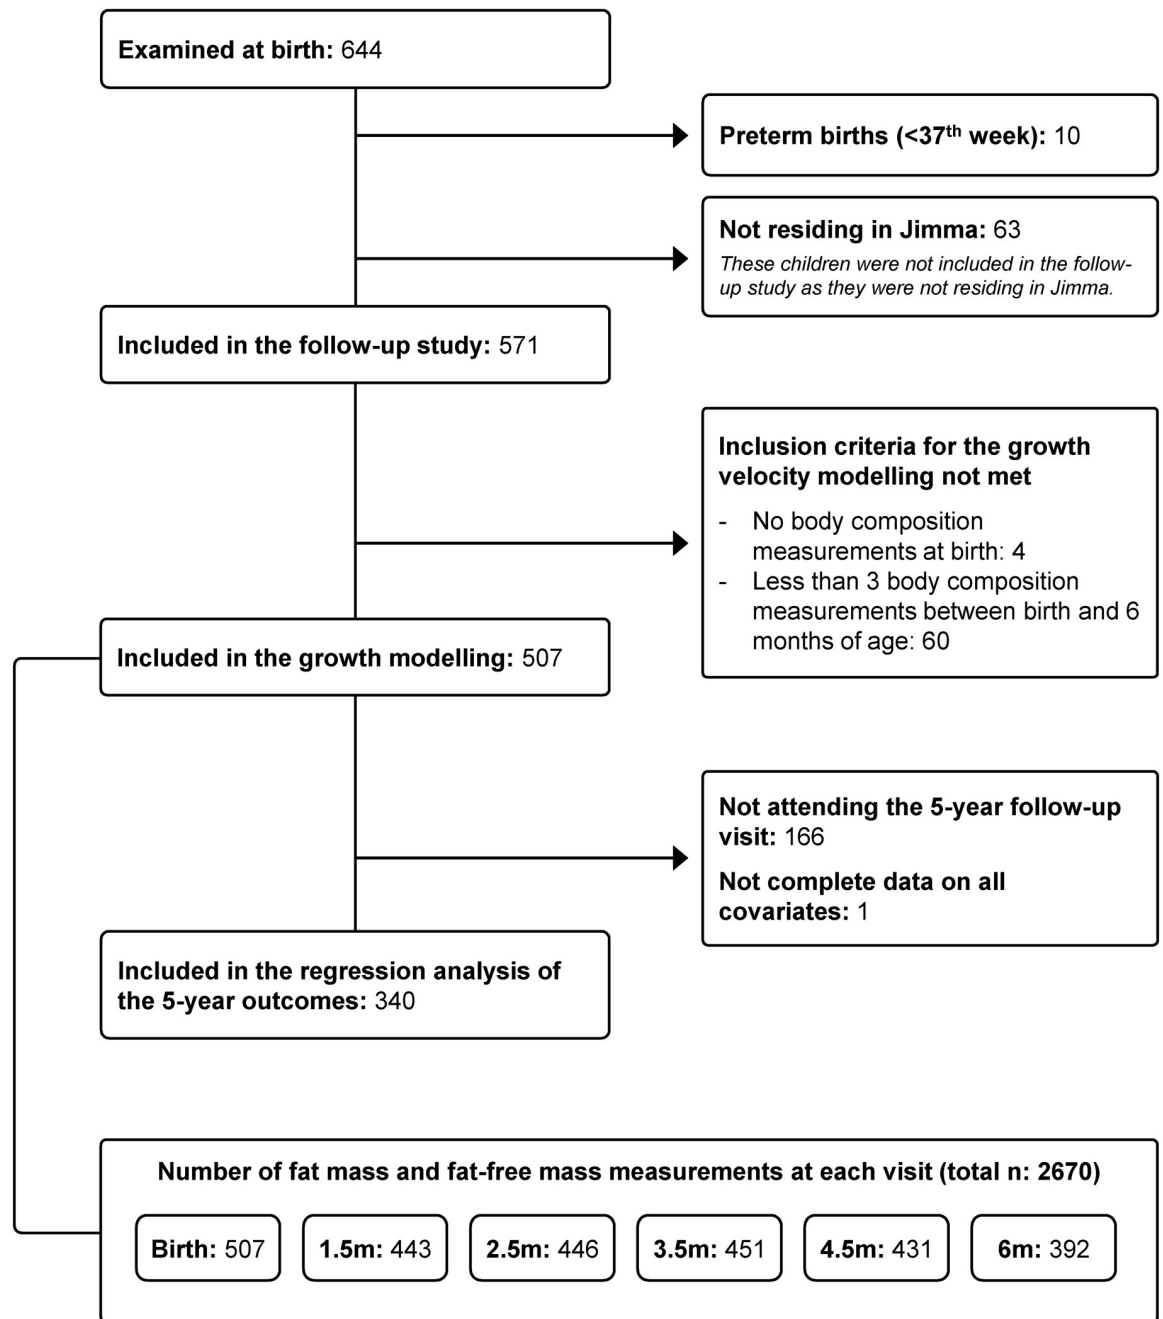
Examined at birth: 644

Preterm births (<37$^{th}$ week): 10

Not residing in Jimma: 63
These children were not included in the follow-up study as they were not residing in Jimma.

Included in the follow-up study: 571

Inclusion criteria for the growth velocity modelling not met
- No body composition measurements at birth: 4
- Less than 3 body composition measurements between birth and 6 months of age: 60

Included in the growth modelling: 507

Not attending the 5-year follow-up visit: 166
Not complete data on all covariates: 1

Included in the regression analysis of the 5-year outcomes: 340

Number of fat mass and fat-free mass measurements at each visit (total n: 2670)

Birth: 507
1.5m: 443
2.5m: 446
3.5m: 451
4.5m: 431
6m: 392